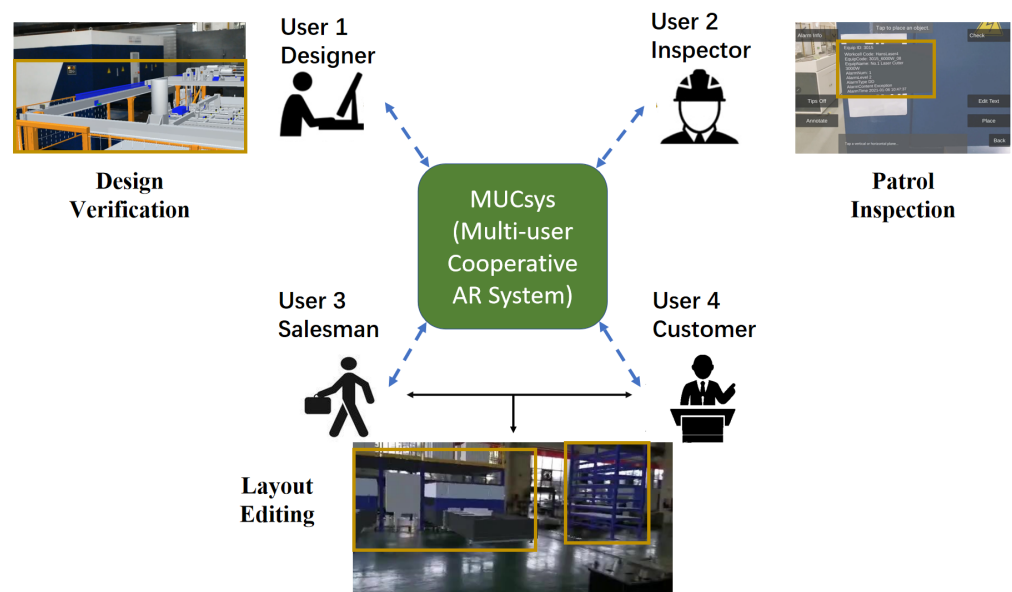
User 1
Designer

User 2
Inspector

Design
Verification

Tap to place an object.

Alarm Info

Check

Tips Off

Edit Text

Annotate

Place

Back

Patrol
Inspection

MUCsys
(Multi-user
Cooperative
AR System)

User 3
Salesman

User 4
Customer

Layout
Editing